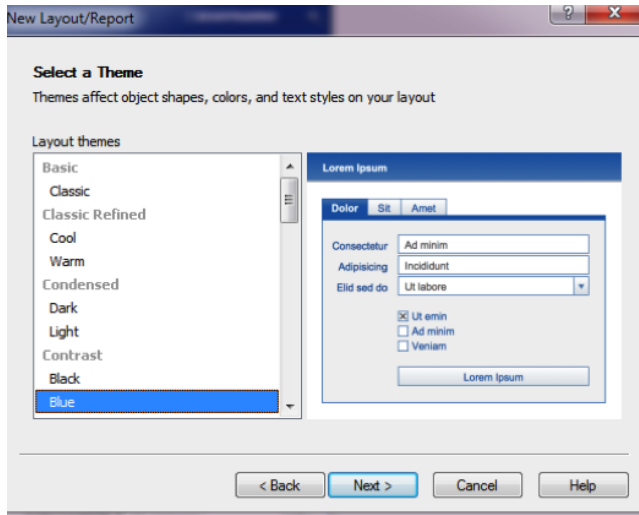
New Layout/Report

Select a Theme
Themes affect object shapes, colors, and text styles on your layout

Layout themes
Basic
Classic
Classic Refined
Cool
Warm
Condensed
Dark
Light
Contrast
Black
Blue

Lorem Ipsum
Dolor
Sit
Amet
Consectetur
Ad minim
Adipisicing
Incididunt
Elid sed do
Ut labore
Ut emin
Ad minim
Veniam
Lorem Ipsum

< Back
Next >
Cancel
Help